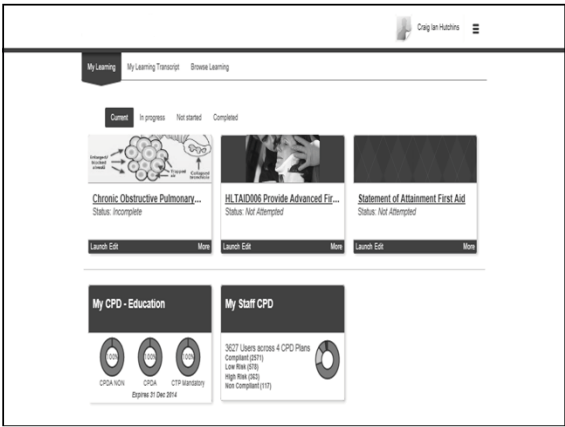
Craig Ian Hutchins

My Learning
My Learning Transcript
Browse Learning

Current
In progress
Not started
Completed

Chronic Obstructive Pulmonary...
Status: Incomplete
Launch Edit
More

HLTAID006 Provide Advanced Fir...
Status: Not Attempted
Launch Edit
More

Statement of Attainment First Aid
Status: Not Attempted
Launch Edit
More

My CPD - Education
100%
CPDA NOW
100%
CPDA
100%
CTP Mandatory
Expires 31 Dec 2014

My Staff CPD
3627 Users across 4 CPD Plans
Compliant (2571)
Low Risk (578)
High Risk (362)
Non Compliant (117)